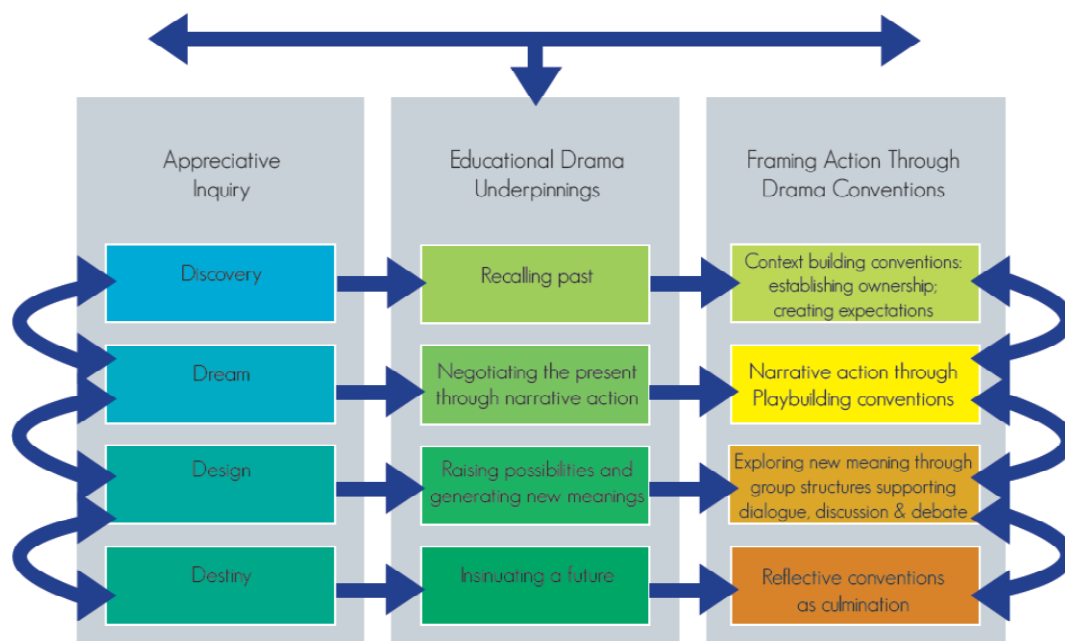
Appreciative Inquiry

Discovery

Dream

Design

Destiny

Educational Drama Underpinnings

Recalling past

Negotiating the present through narrative action

Raising possibilities and generating new meanings

Insinuating a future

Framing Action Through Drama Conventions

Context building conventions: establishing ownership; creating expectations

Narrative action through Playbuilding conventions

Exploring new meaning through group structures supporting dialogue, discussion & debate

Reflective conventions as culmination